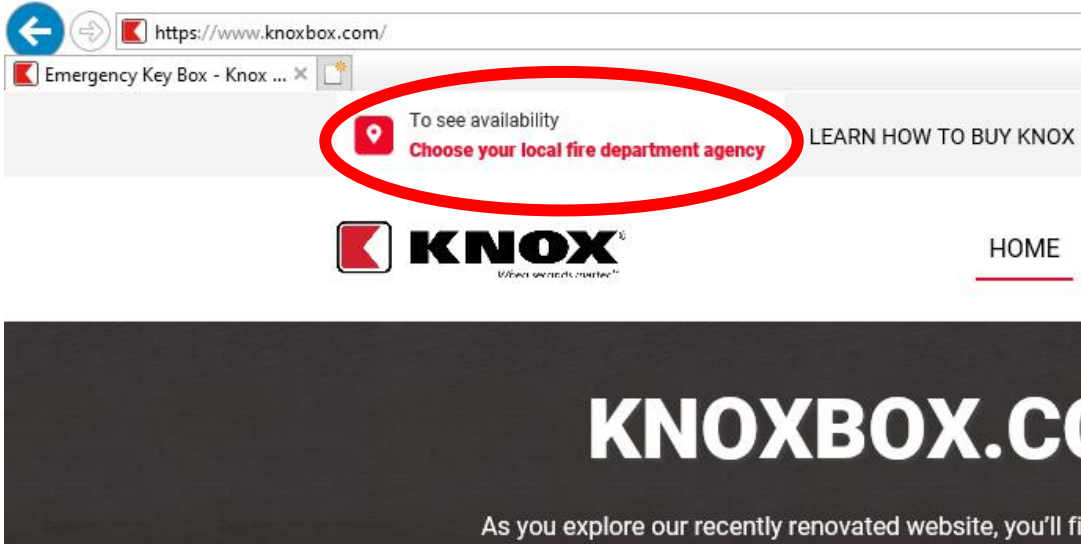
https://www.knoxbox.com/

Emergency Key Box - Knox ... ×

To see availability
Choose your local fire department agency

LEARN HOW TO BUY KNOX

KNOX®
When seconds matter.™

HOME

KNOXBOX.C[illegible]

As you explore our recently renovated website, you'll f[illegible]